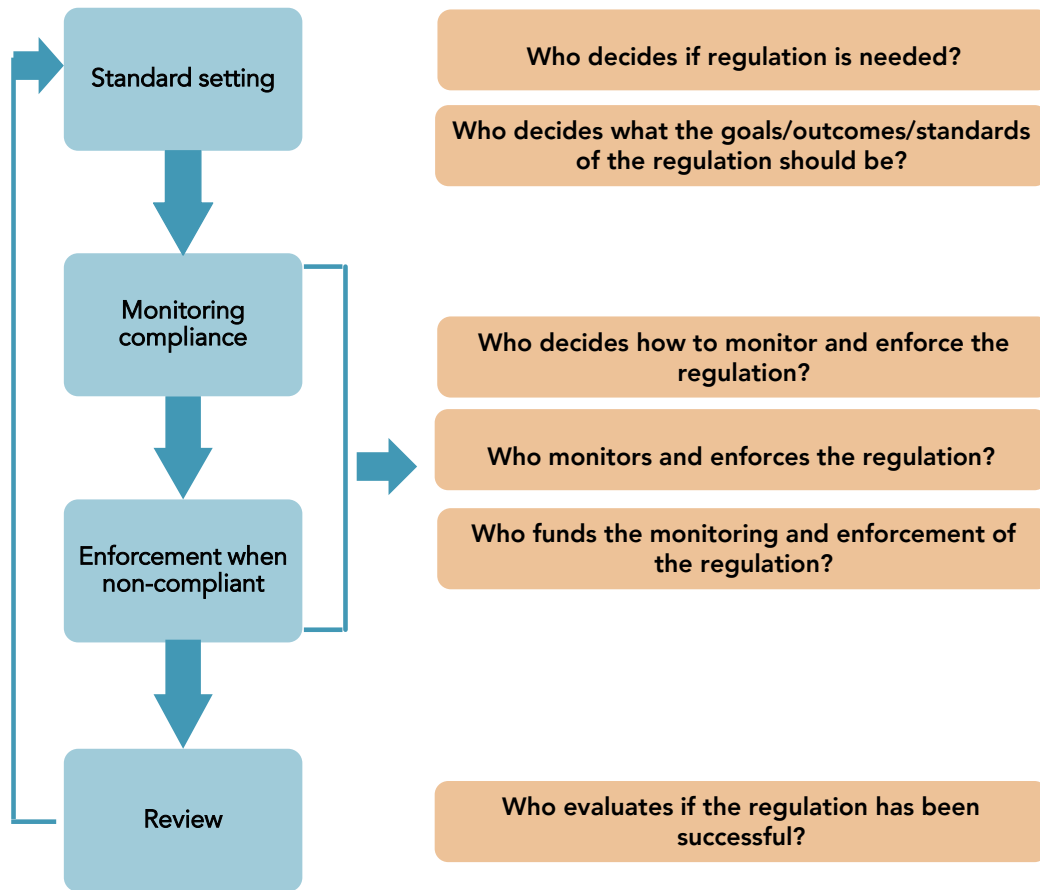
Standard setting

Who decides if regulation is needed?

Who decides what the goals/outcomes/standards of the regulation should be?

Monitoring compliance

Who decides how to monitor and enforce the regulation?

Who monitors and enforces the regulation?

Who funds the monitoring and enforcement of the regulation?

Enforcement when non-compliant

Review

Who evaluates if the regulation has been successful?